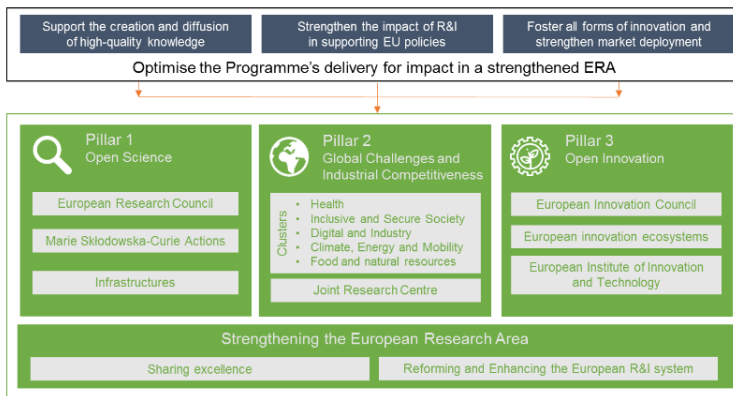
Support the creation and diffusion of high-quality knowledge

Strengthen the impact of R&I in supporting EU policies

Foster all forms of innovation and strengthen market deployment

Optimise the Programme's delivery for impact in a strengthened ERA

Pillar 1
Open Science

European Research Council

Marie Skłodowska-Curie Actions

Infrastructures

Pillar 2
Global Challenges and Industrial Competitiveness

Clusters
• Health
• Inclusive and Secure Society
• Digital and Industry
• Climate, Energy and Mobility
• Food and natural resources

Joint Research Centre

Pillar 3
Open Innovation

European Innovation Council

European innovation ecosystems

European Institute of Innovation and Technology

Strengthening the European Research Area

Sharing excellence

Reforming and Enhancing the European R&I system